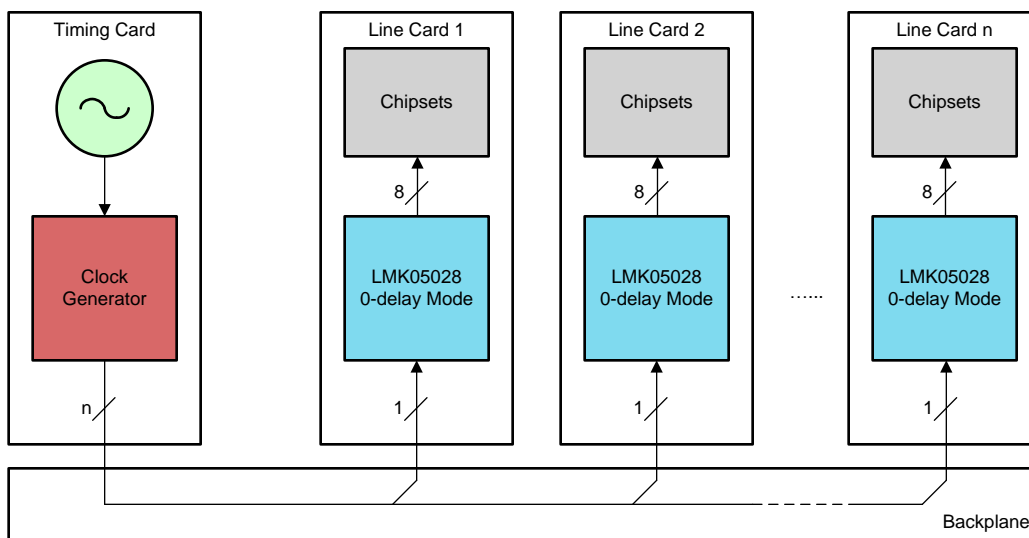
Timing Card

Clock Generator

n

Line Card 1

Chipsets

8

LMK05028 0-delay Mode

1

Line Card 2

Chipsets

8

LMK05028 0-delay Mode

1

......

Line Card n

Chipsets

8

LMK05028 0-delay Mode

1

Backplane